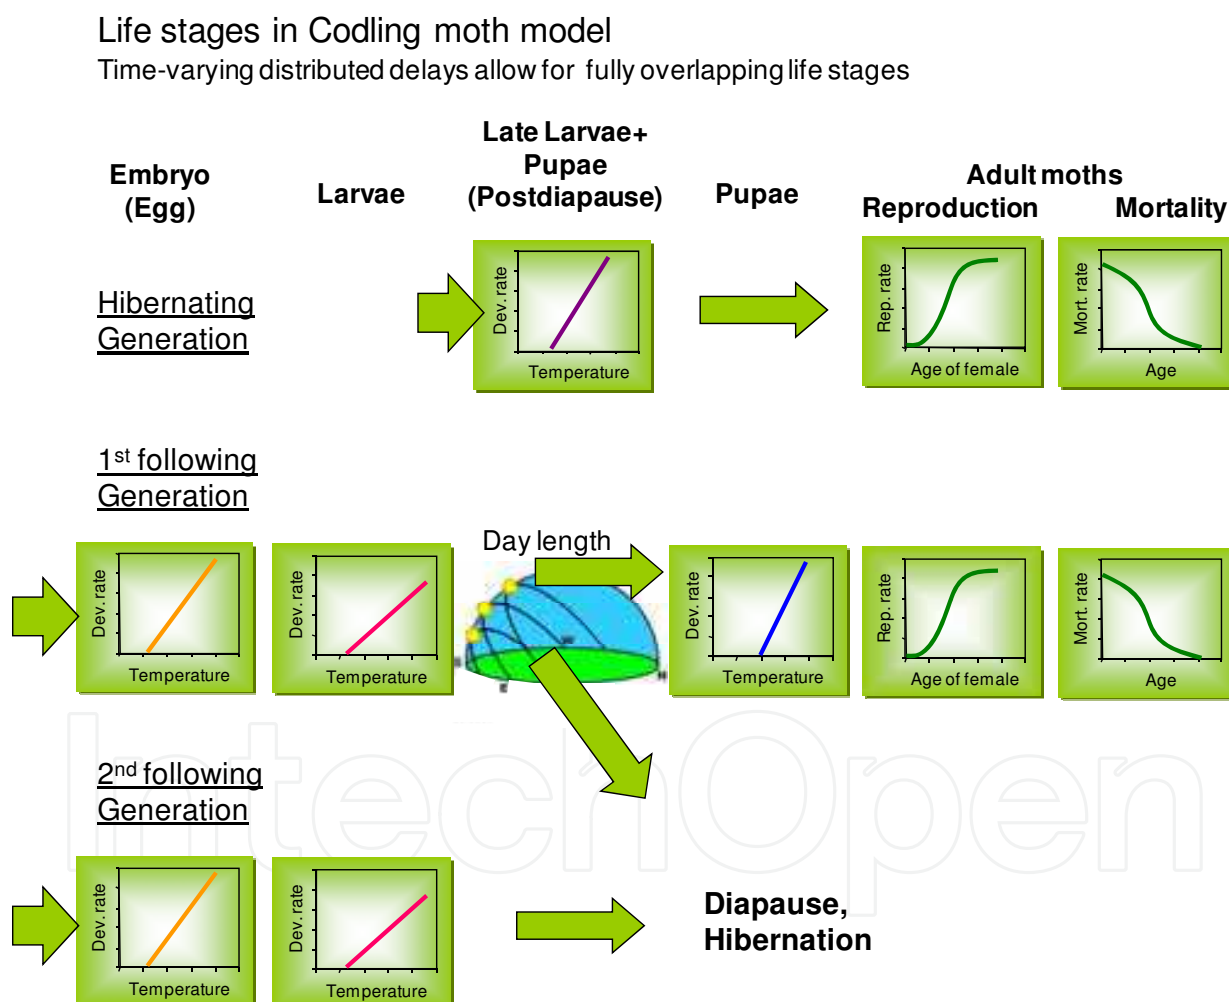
Life stages in Codling moth model
Time-varying distributed delays allow for fully overlapping life stages

Embryo (Egg)

Larvae

Late Larvae+ Pupae (Postdiapause)

Pupae

Adult moths
Reproduction
Mortality

Hibernating Generation

Dev. rate
Temperature

Rep. rate
Age of female

Mort. rate
Age

1st following Generation

Dev. rate
Temperature

Dev. rate
Temperature

Day length

Dev. rate
Temperature

Rep. rate
Age of female

Mort. rate
Age

2nd following Generation

Dev. rate
Temperature

Dev. rate
Temperature

Diapause, Hibernation